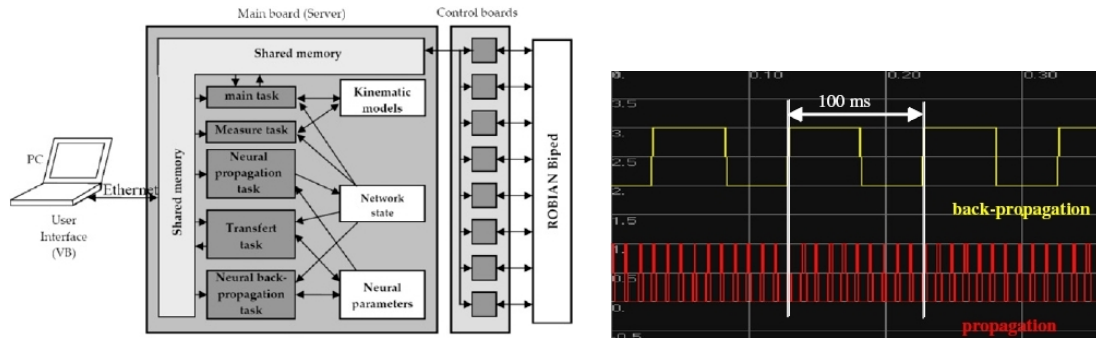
Main board (Server)

Control boards

Shared memory

main task

Measure task

Neural propagation task

Transfert task

Neural back-propagation task

Kinematic models

Network state

Neural parameters

Shared memory

PC

Ethernet

User Interface (VB)

ROBIAN Biped

0.

0.10

0.20

0.30

3.5

3.

2.5

2.

1.5

1.

0.5

0.

-0.5

100 ms

back-propagation

propagation